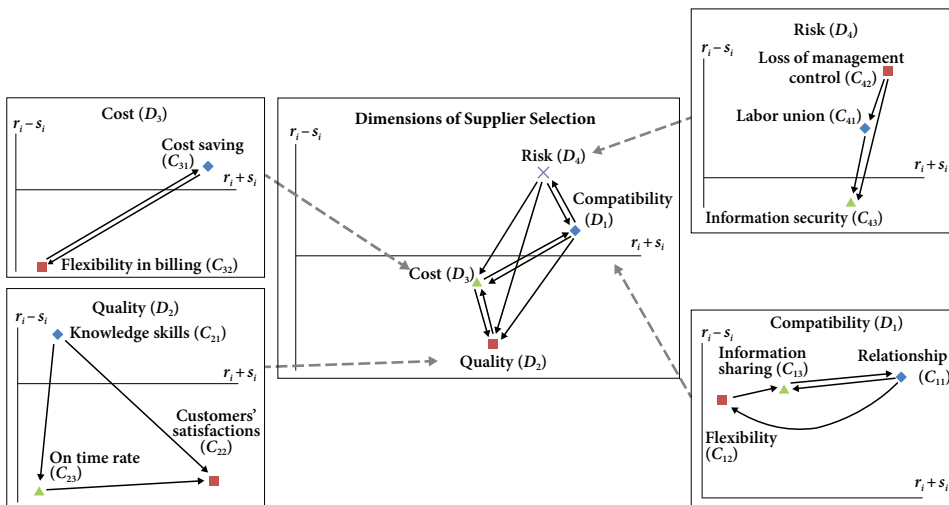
Risk ($D_4$)

$r_i - s_i$

Loss of management control ($C_{42}$)

Labor union ($C_{41}$)

$r_i + s_i$

Information security ($C_{43}$)

Cost ($D_3$)

$r_i - s_i$

Cost saving ($C_{31}$)

$r_i + s_i$

Flexibility in billing ($C_{32}$)

Dimensions of Supplier Selection

$r_i - s_i$

Risk ($D_4$)

Compatibility ($D_1$)

$r_i + s_i$

Cost ($D_3$)

Quality ($D_2$)

Quality ($D_2$)

$r_i - s_i$

Knowledge skills ($C_{21}$)

$r_i + s_i$

Customers' satisfactions ($C_{22}$)

On time rate ($C_{23}$)

Compatibility ($D_1$)

$r_i - s_i$

Information sharing ($C_{13}$)

Relationship ($C_{11}$)

Flexibility ($C_{12}$)

$r_i + s_i$